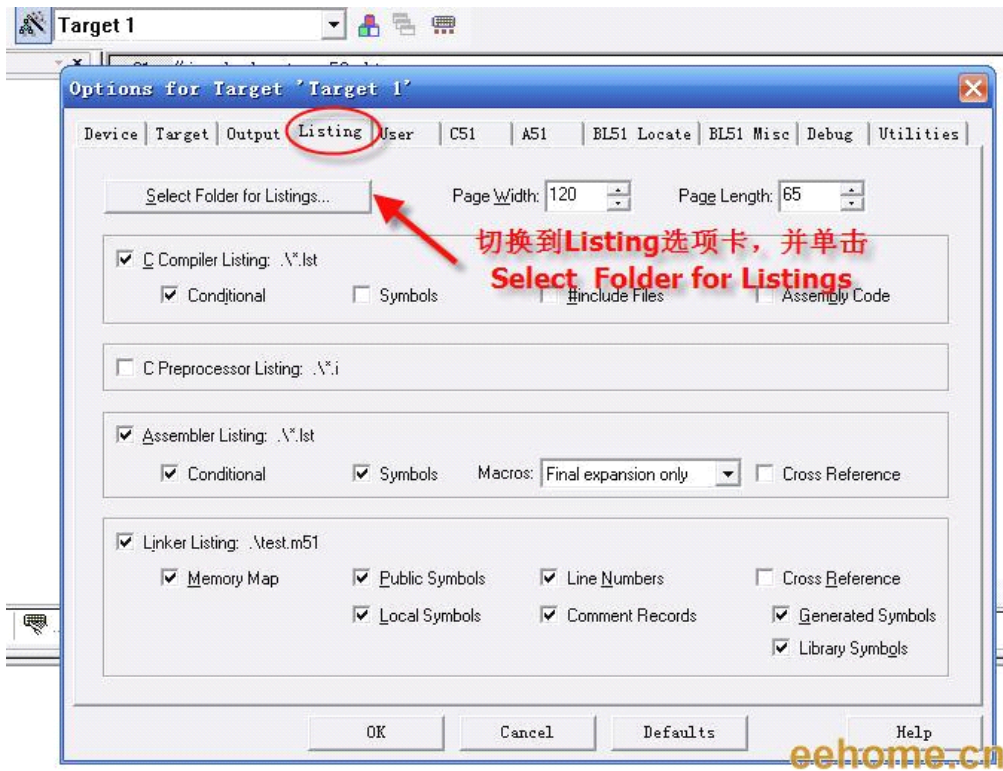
Target 1

Options for Target 'Target 1'

Device | Target | Output | Listing | User | C51 | A51 | BL51 Locate | BL51 Misc | Debug | Utilities

Select Folder for Listings...

Page Width: 120

Page Length: 65

切换到Listing选项卡，并单击
Select Folder for Listings

C Compiler Listing: .\*.lst

Conditional

Symbols

#include Files

Assembly Code

C Preprocessor Listing: .\*.i

Assembler Listing: .\*.lst

Conditional

Symbols

Macros: Final expansion only

Cross Reference

Linker Listing: .\test.m51

Memory Map

Public Symbols

Line Numbers

Cross Reference

Local Symbols

Comment Records

Generated Symbols

Library Symbols

OK

Cancel

Defaults

Help

eehome.cn